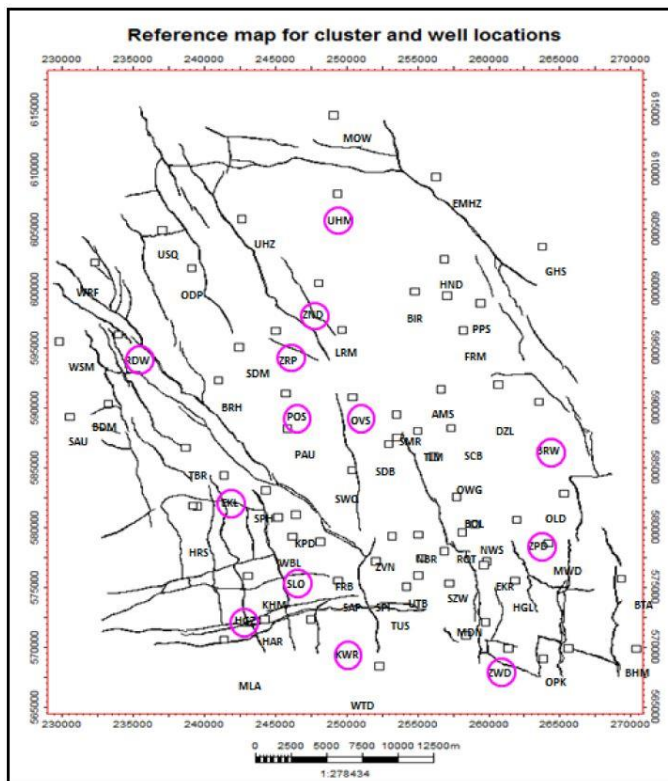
Reference map for cluster and well locations

230000 235000 240000 245000 250000 255000 260000 265000 270000

615000
610000
605000
600000
595000
590000
585000
580000
575000
570000
565000

MOW
EMHZ
UHM
UHZ
USQ
GHS
WRF
ODP
HND
BIR
ZND
PPS
WSM
RDW
ZRP
LRM
FRM
SDM
BRH
AMS
POS
OVS
SAU
BDM
SMR
DZL
PAU
TEM
SCB
BRW
SDB
TBR
OWG
EKL
SWO
SPH
BOL
OLD
KPD
HRS
NWS
ZPD
WBL
ZVN
NBR
ROT
SLO
MWD
FRB
EKR
KHM
SAP
SPI
UTB
SZW
HGL
BTA
HGZ
HAR
TUS
MDN
KWR
ZWD
OPK
BHM
MLA
WTD

0 2500 5000 7500 10000 12500m
1:278434